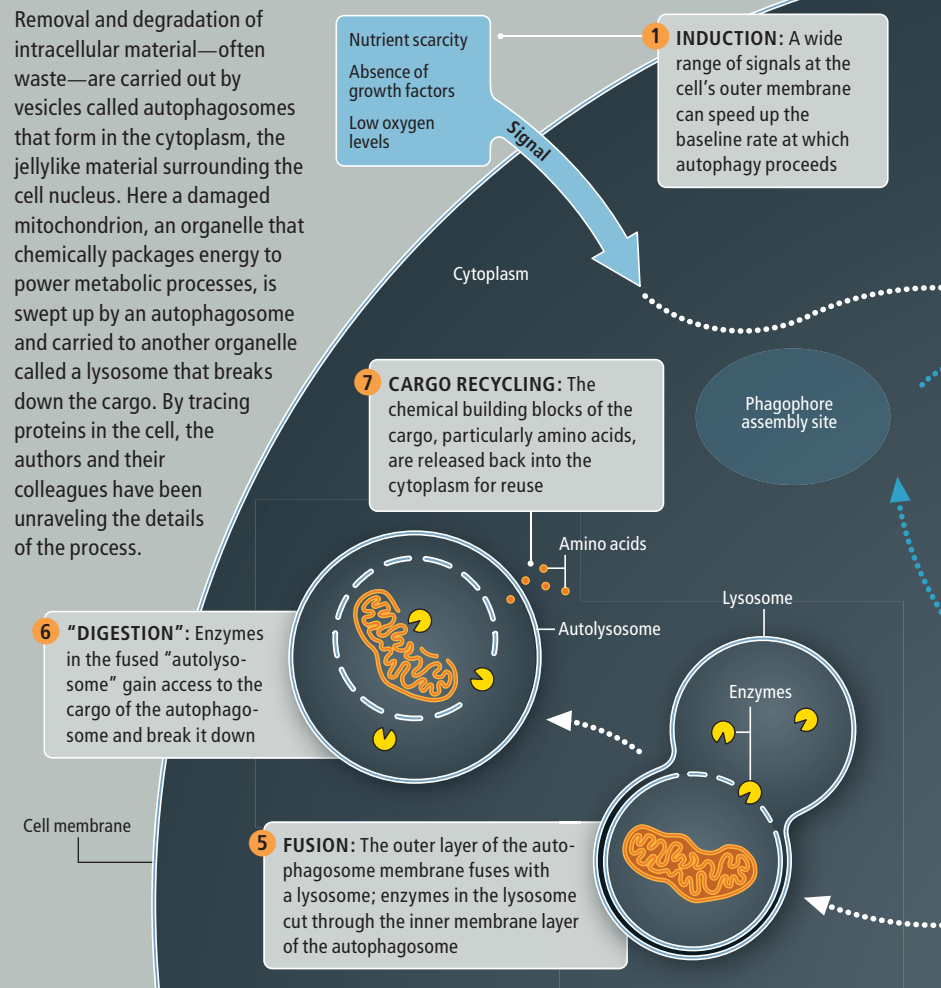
Removal and degradation of intracellular material—often waste—are carried out by vesicles called autophagosomes that form in the cytoplasm, the jellylike material surrounding the cell nucleus. Here a damaged mitochondrion, an organelle that chemically packages energy to power metabolic processes, is swept up by an autophagosome and carried to another organelle called a lysosome that breaks down the cargo. By tracing proteins in the cell, the authors and their colleagues have been unraveling the details of the process.

Nutrient scarcity

Absence of growth factors

Low oxygen levels

Signal

1 INDUCTION: A wide range of signals at the cell's outer membrane can speed up the baseline rate at which autophagy proceeds

Cytoplasm

Phagophore assembly site

7 CARGO RECYCLING: The chemical building blocks of the cargo, particularly amino acids, are released back into the cytoplasm for reuse

Amino acids

Autolysosome

Lysosome

Enzymes

6 "DIGESTION": Enzymes in the fused "autolysosome" gain access to the cargo of the autophagosome and break it down

Cell membrane

5 FUSION: The outer layer of the autophagosome membrane fuses with a lysosome; enzymes in the lysosome cut through the inner membrane layer of the autophagosome